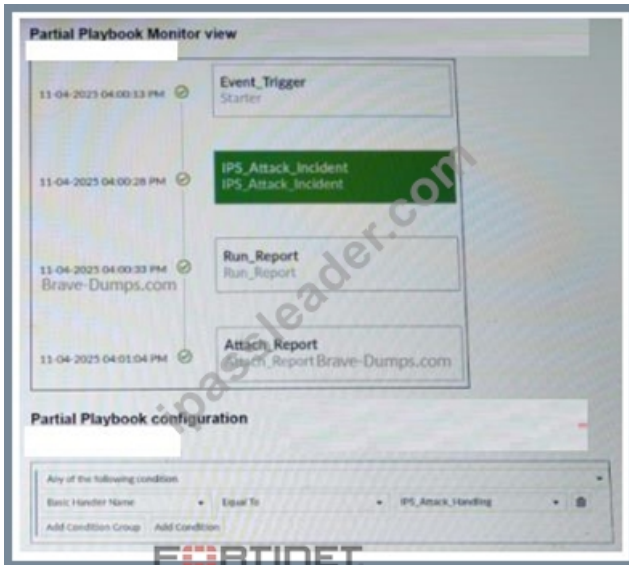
Partial Playbook Monitor view

11-04-2025 04:00:13 PM

Event_Trigger
Starter

11-04-2025 04:00:28 PM

IPS_Attack_Incident
IPS_Attack_Incident

11-04-2025 04:00:33 PM

Run_Report
Run_Report

Brave-Dumps.com

11-04-2025 04:01:04 PM

Attach_Report
Attach_Report Brave-Dumps.com

ipassleader.com

Partial Playbook configuration

Any of the following condition

Basic Handler Name

Equal To

IPS_Attack_Handling

Add Condition Group

Add Condition

FORTINET